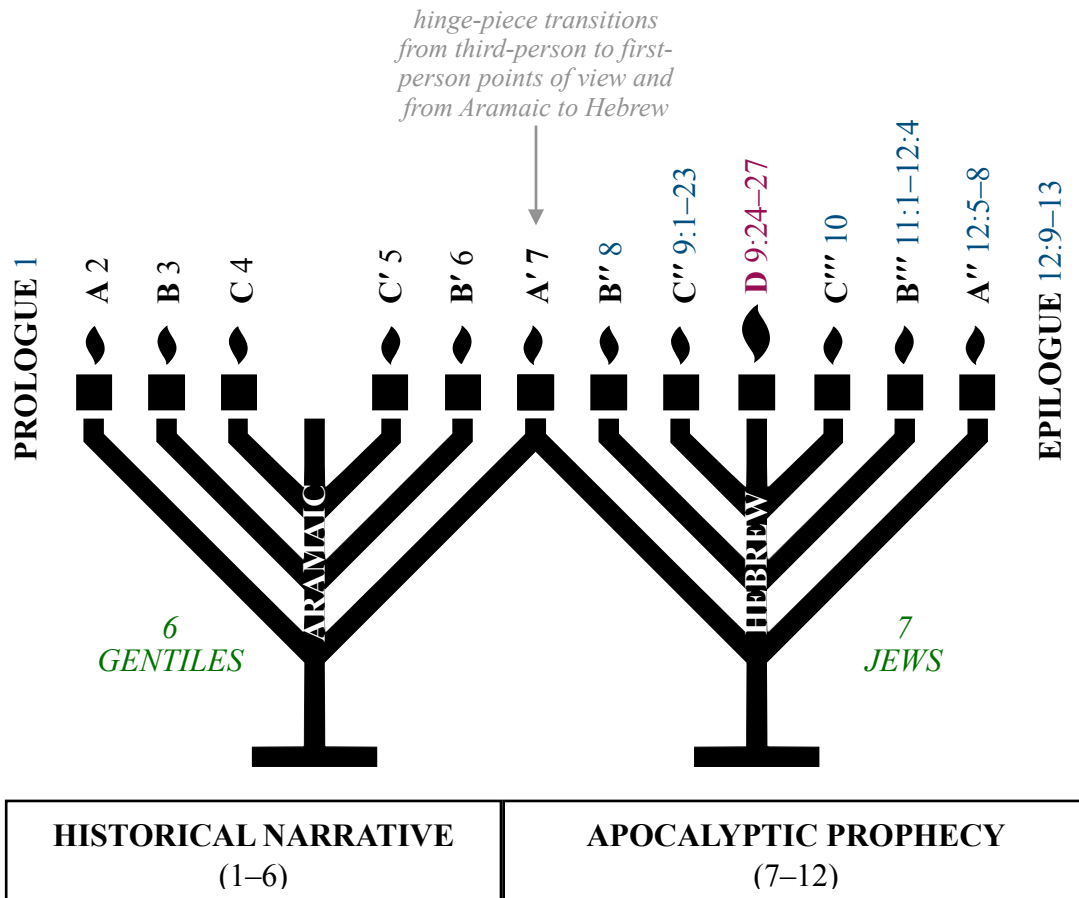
hinge-piece transitions from third-person to first-person points of view and from Aramaic to Hebrew

PROLOGUE 1

A 2

B 3

C 4

C' 5

B' 6

A' 7

B'' 8

C'' 9:1–23

D 9:24–27

C''' 10

B''' 11:1–12:4

A'' 12:5–8

EPILOGUE 12:9–13

ARAMAIC

HEBREW

6
GENTILES

7
JEWS

| HISTORICAL NARRATIVE (1–6) | APOCALYPTIC PROPHECY (7–12) |
|---|---|